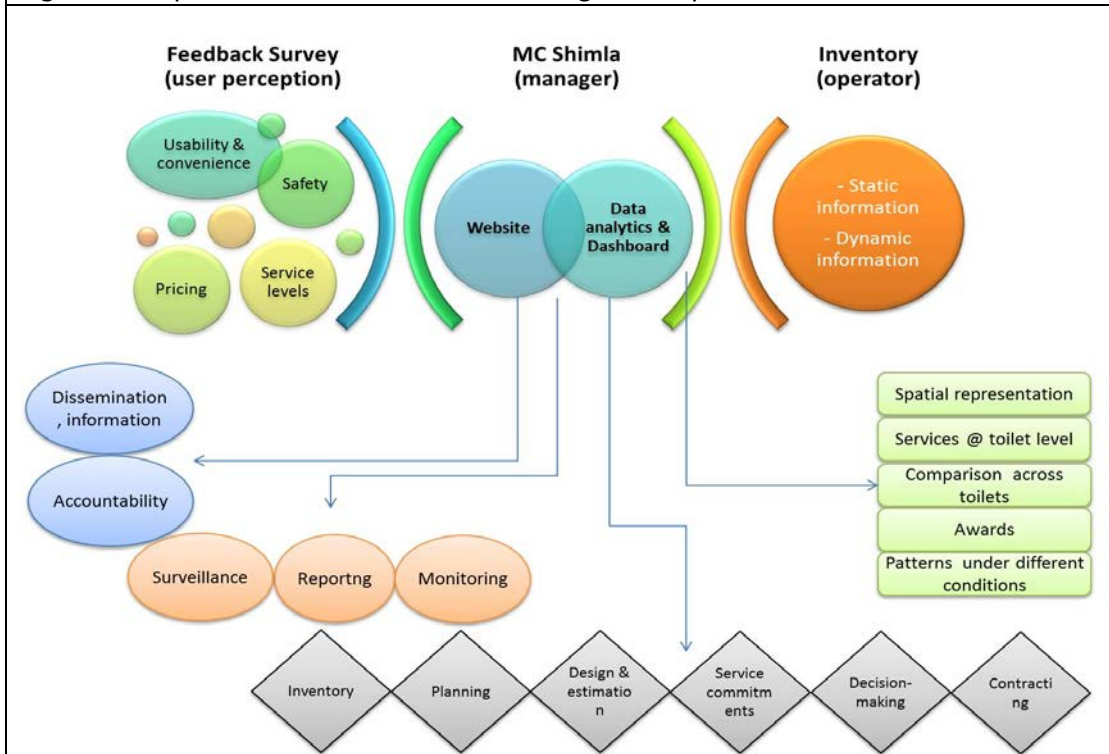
Feedback Survey (user perception)

MC Shimla (manager)

Inventory (operator)

Usability & convenience

Safety

Pricing

Service levels

Website

Data analytics & Dashboard

- Static information

- Dynamic information

Dissemination, information

Accountability

Surveillance

Reportng

Monitoring

Spatial representation

Services @ toilet level

Comparison across toilets

Awards

Patterns under different conditions

Inventory

Planning

Design & estimation

Service commitments

Decision-making

Contracting